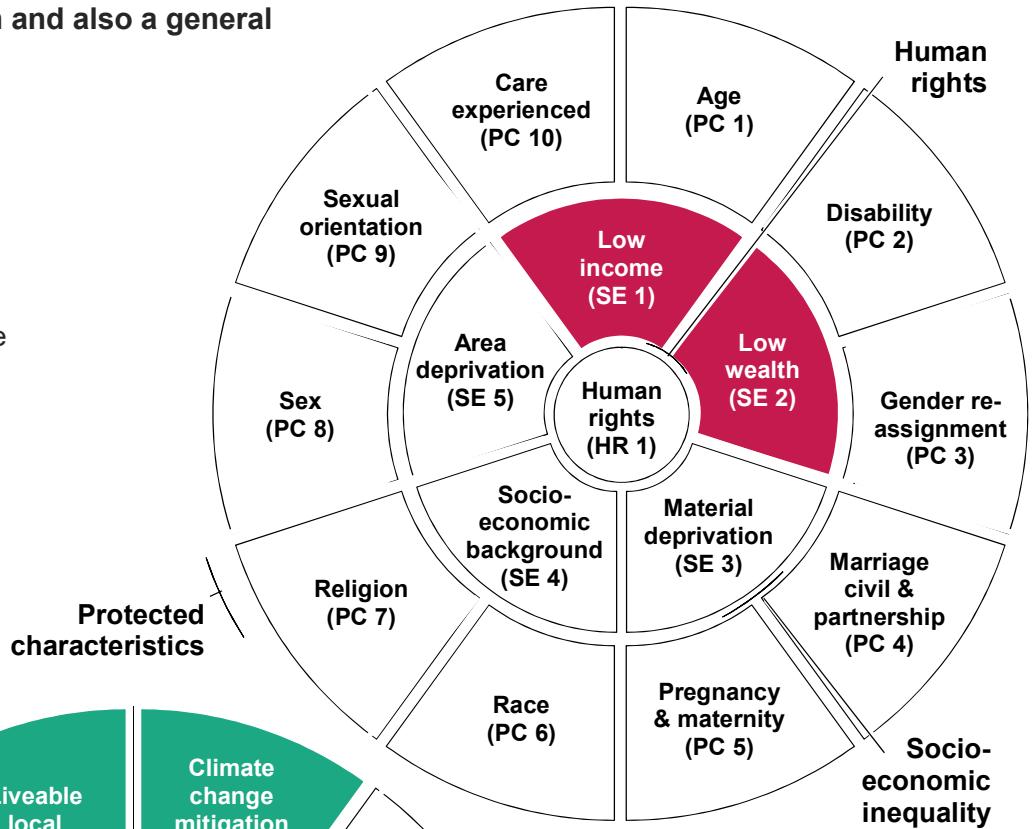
n and also a general

e

Human rights

Care experienced (PC 10)

Age (PC 1)

Disability (PC 2)

Sexual orientation (PC 9)

Low income (SE 1)

Low wealth (SE 2)

Area deprivation (SE 5)

Human rights (HR 1)

Sex (PC 8)

Gender reassignment (PC 3)

Socio-economic background (SE 4)

Material deprivation (SE 3)

Marriage civil & partnership (PC 4)

Religion (PC 7)

Protected characteristics

Race (PC 6)

Pregnancy & maternity (PC 5)

Socio-economic inequality

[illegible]iveable local

Climate change mitigation